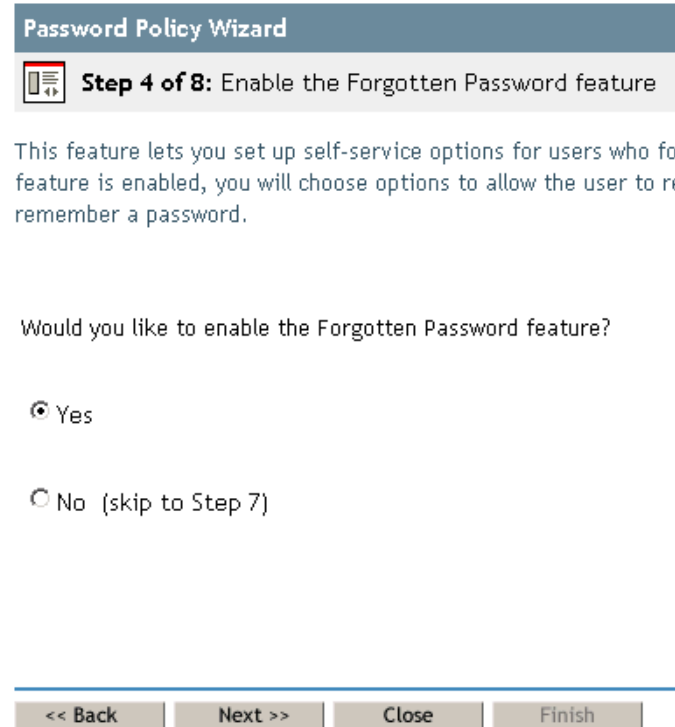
Password Policy Wizard

Step 4 of 8: Enable the Forgotten Password feature

This feature lets you set up self-service options for users who fo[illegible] feature is enabled, you will choose options to allow the user to re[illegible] remember a password.

Would you like to enable the Forgotten Password feature?

Yes

No (skip to Step 7)

<< Back | Next >> | Close | Finish